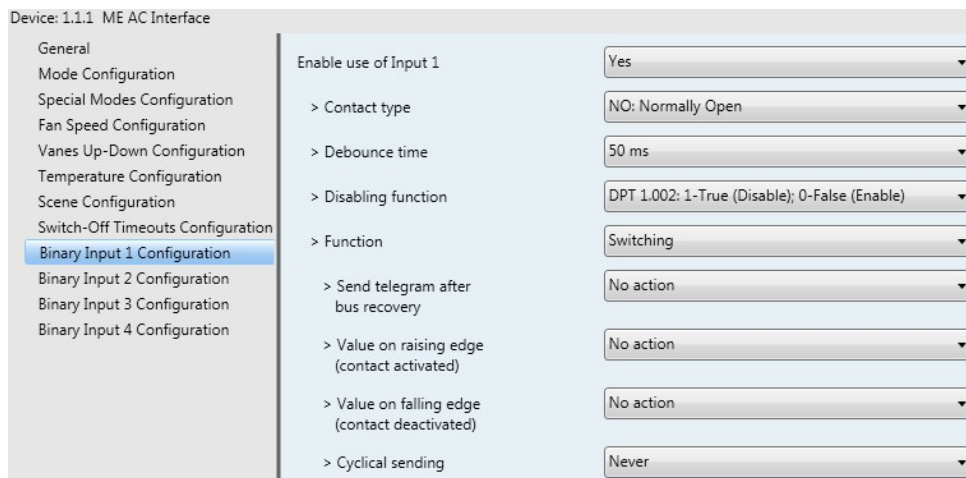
Device: 1.1.1 ME AC Interface

General
Mode Configuration
Special Modes Configuration
Fan Speed Configuration
Vanes Up-Down Configuration
Temperature Configuration
Scene Configuration
Switch-Off Timeouts Configuration
Binary Input 1 Configuration
Binary Input 2 Configuration
Binary Input 3 Configuration
Binary Input 4 Configuration

Enable use of Input 1 | Yes
> Contact type | NO: Normally Open
> Debounce time | 50 ms
> Disabling function | DPT 1.002: 1-True (Disable); 0-False (Enable)
> Function | Switching
> Send telegram after bus recovery | No action
> Value on raising edge (contact activated) | No action
> Value on falling edge (contact deactivated) | No action
> Cyclical sending | Never